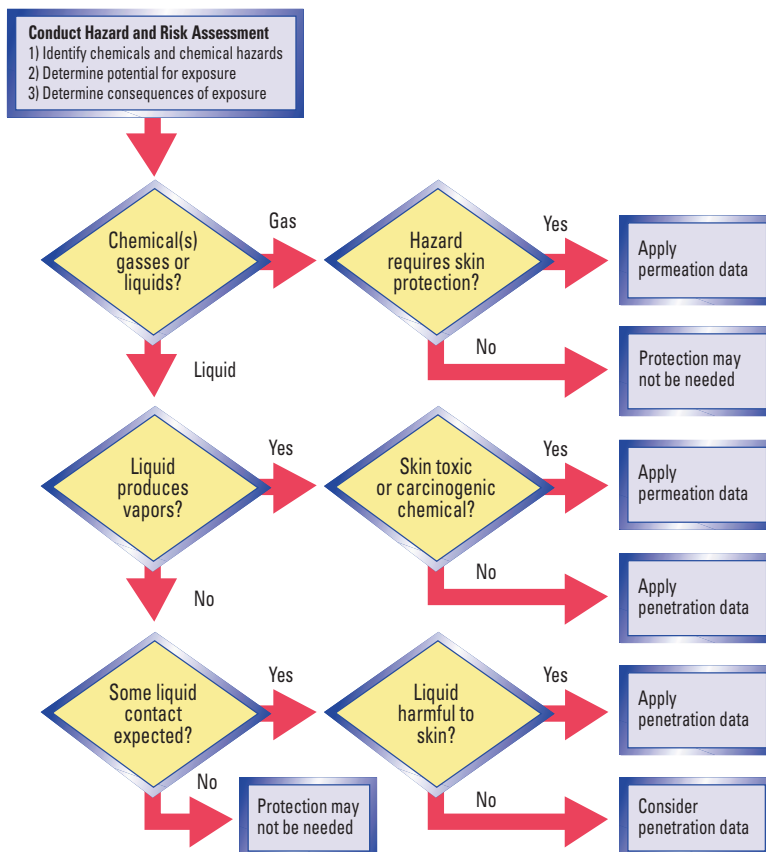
Conduct Hazard and Risk Assessment
1) Identify chemicals and chemical hazards
2) Determine potential for exposure
3) Determine consequences of exposure

Chemical(s) gasses or liquids?

Gas

Hazard requires skin protection?

Yes

Apply permeation data

No

Protection may not be needed

Liquid

Liquid produces vapors?

Yes

Skin toxic or carcinogenic chemical?

Yes

Apply permeation data

No

Apply penetration data

No

Some liquid contact expected?

Yes

Liquid harmful to skin?

Yes

Apply penetration data

No

Consider penetration data

No

Protection may not be needed